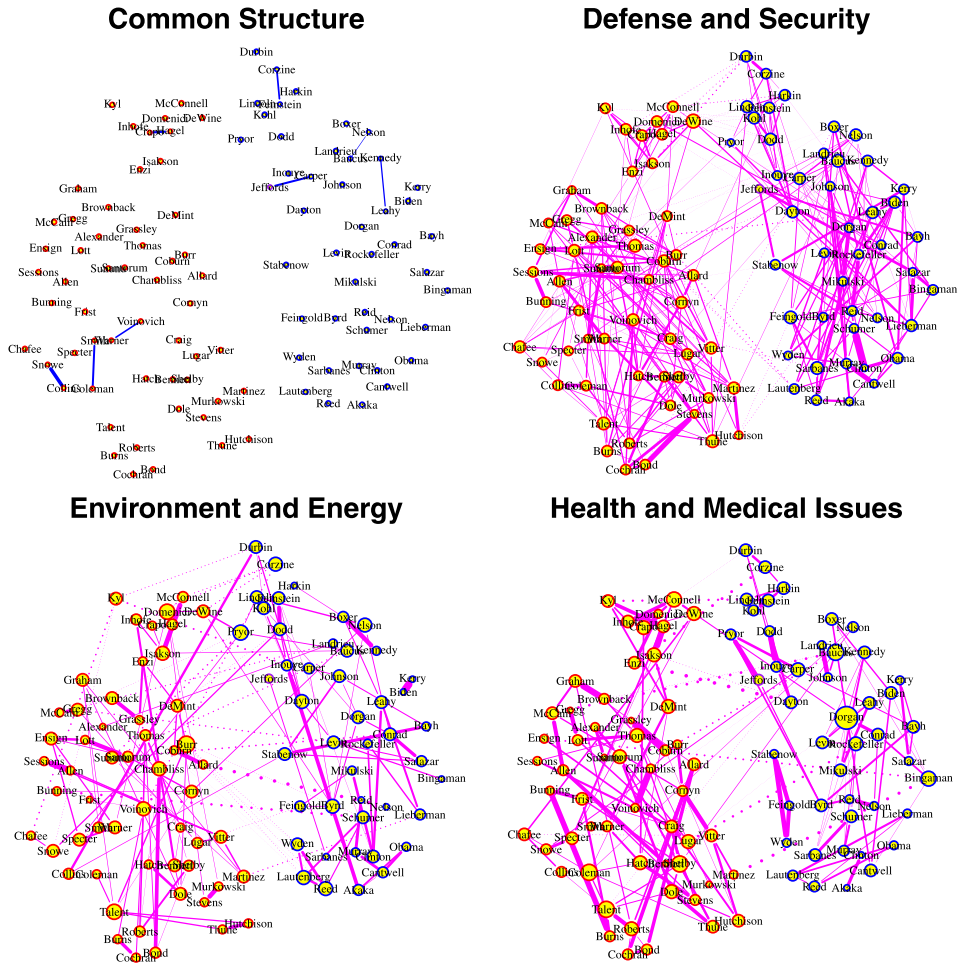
Common Structure

Durbin
Corzine
Harkin
Lincoln
Lieberstein
Kohl
Kyl
McConnell
Inhofe
Domenici
DeWine
Craig
Hagel
Pryor
Dodd
Boxer
Nelson
Landrieu
Baucus
Kennedy
Isakson
Enzi
Inouye
Carper
Jeffords
Johnson
Kerry
Biden
Leahy
Graham
Brownback
DeMint
Dayton
Dorgan
Bayh
McCain
Gregg
Grassley
Alexander
Thomas
Lott
Burr
Levin
Rockefeller
Conrad
Ensign
Santorum
Coburn
Stabenow
Salazar
Sessions
Sununu
Allard
Mikulski
Bingaman
Allen
Chambliss
Cornyn
Bunning
Frist
Feingold
Byrd
Reid
Voinovich
Schumer
Lieberman
Smith
Warner
Craig
Chafee
Specter
Lugar
Vitter
Snowe
Wyden
Murray
Obama
Sarbanes
Clinton
Hatch
Bennett
Shelby
Collins
Coleman
Martinez
Cantwell
Murkowski
Lautenberg
Dole
Reed
Akaka
Stevens
Talent
Hutchison
Thune
Roberts
Burns
Bond
Cochran

Defense and Security

Environment and Energy

Health and Medical Issues